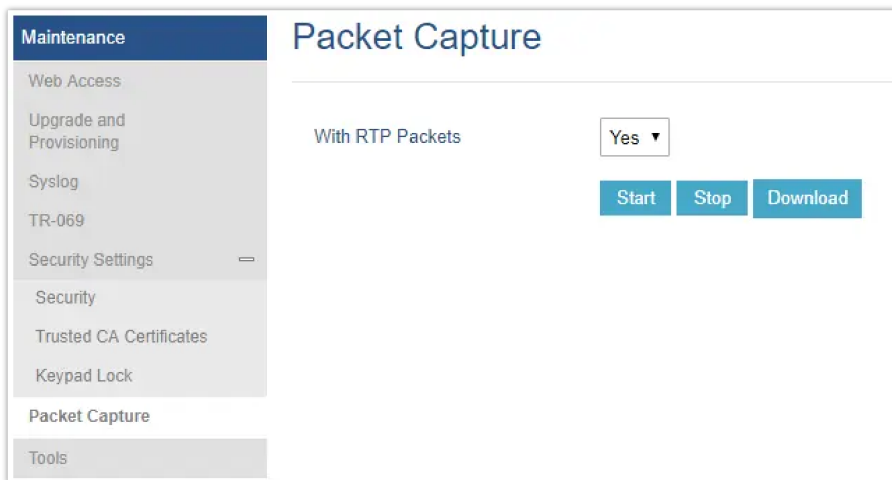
Maintenance
Web Access
Upgrade and Provisioning
Syslog
TR-069
Security Settings
Security
Trusted CA Certificates
Keypad Lock
Packet Capture
Tools

Packet Capture

With RTP Packets
Yes ▾
Start
Stop
Download